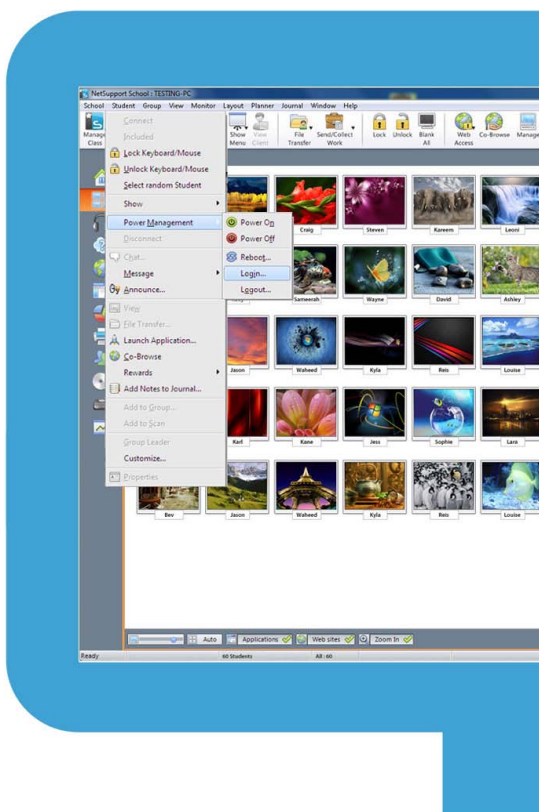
NetSupport School : TESTING-PC

School Student Group View Monitor Layout Planner Journal Window Help

Manage Class

Show Menu View Client File Transfer Send/Collect Work Lock Unlock Blank All Web Access Co-Browse Manage

Connect
Included
Lock Keyboard/Mouse
Unlock Keyboard/Mouse
Select random Student
Show
Power Management
Disconnect
Chat...
Message
Announce...
View
File Transfer...
Launch Application...
Co-Browse
Rewards
Add Notes to Journal...
Add to Group...
Add to Scan
Group Leader
Customize...
Properties

Power On
Power Off
Reboot...
Login...
Logout...

Craig
Steven
Kareem
Leoni
Samwerah
Wayne
David
Ashley
Jason
Waheed
Kyla
Reis
Louise
Karl
Kane
Jess
Sophie
Lara
Bev
Jason
Waheed
Kyla
Reis
Louise

Auto Applications Web sites Zoom In

Ready 60 Students All : 60